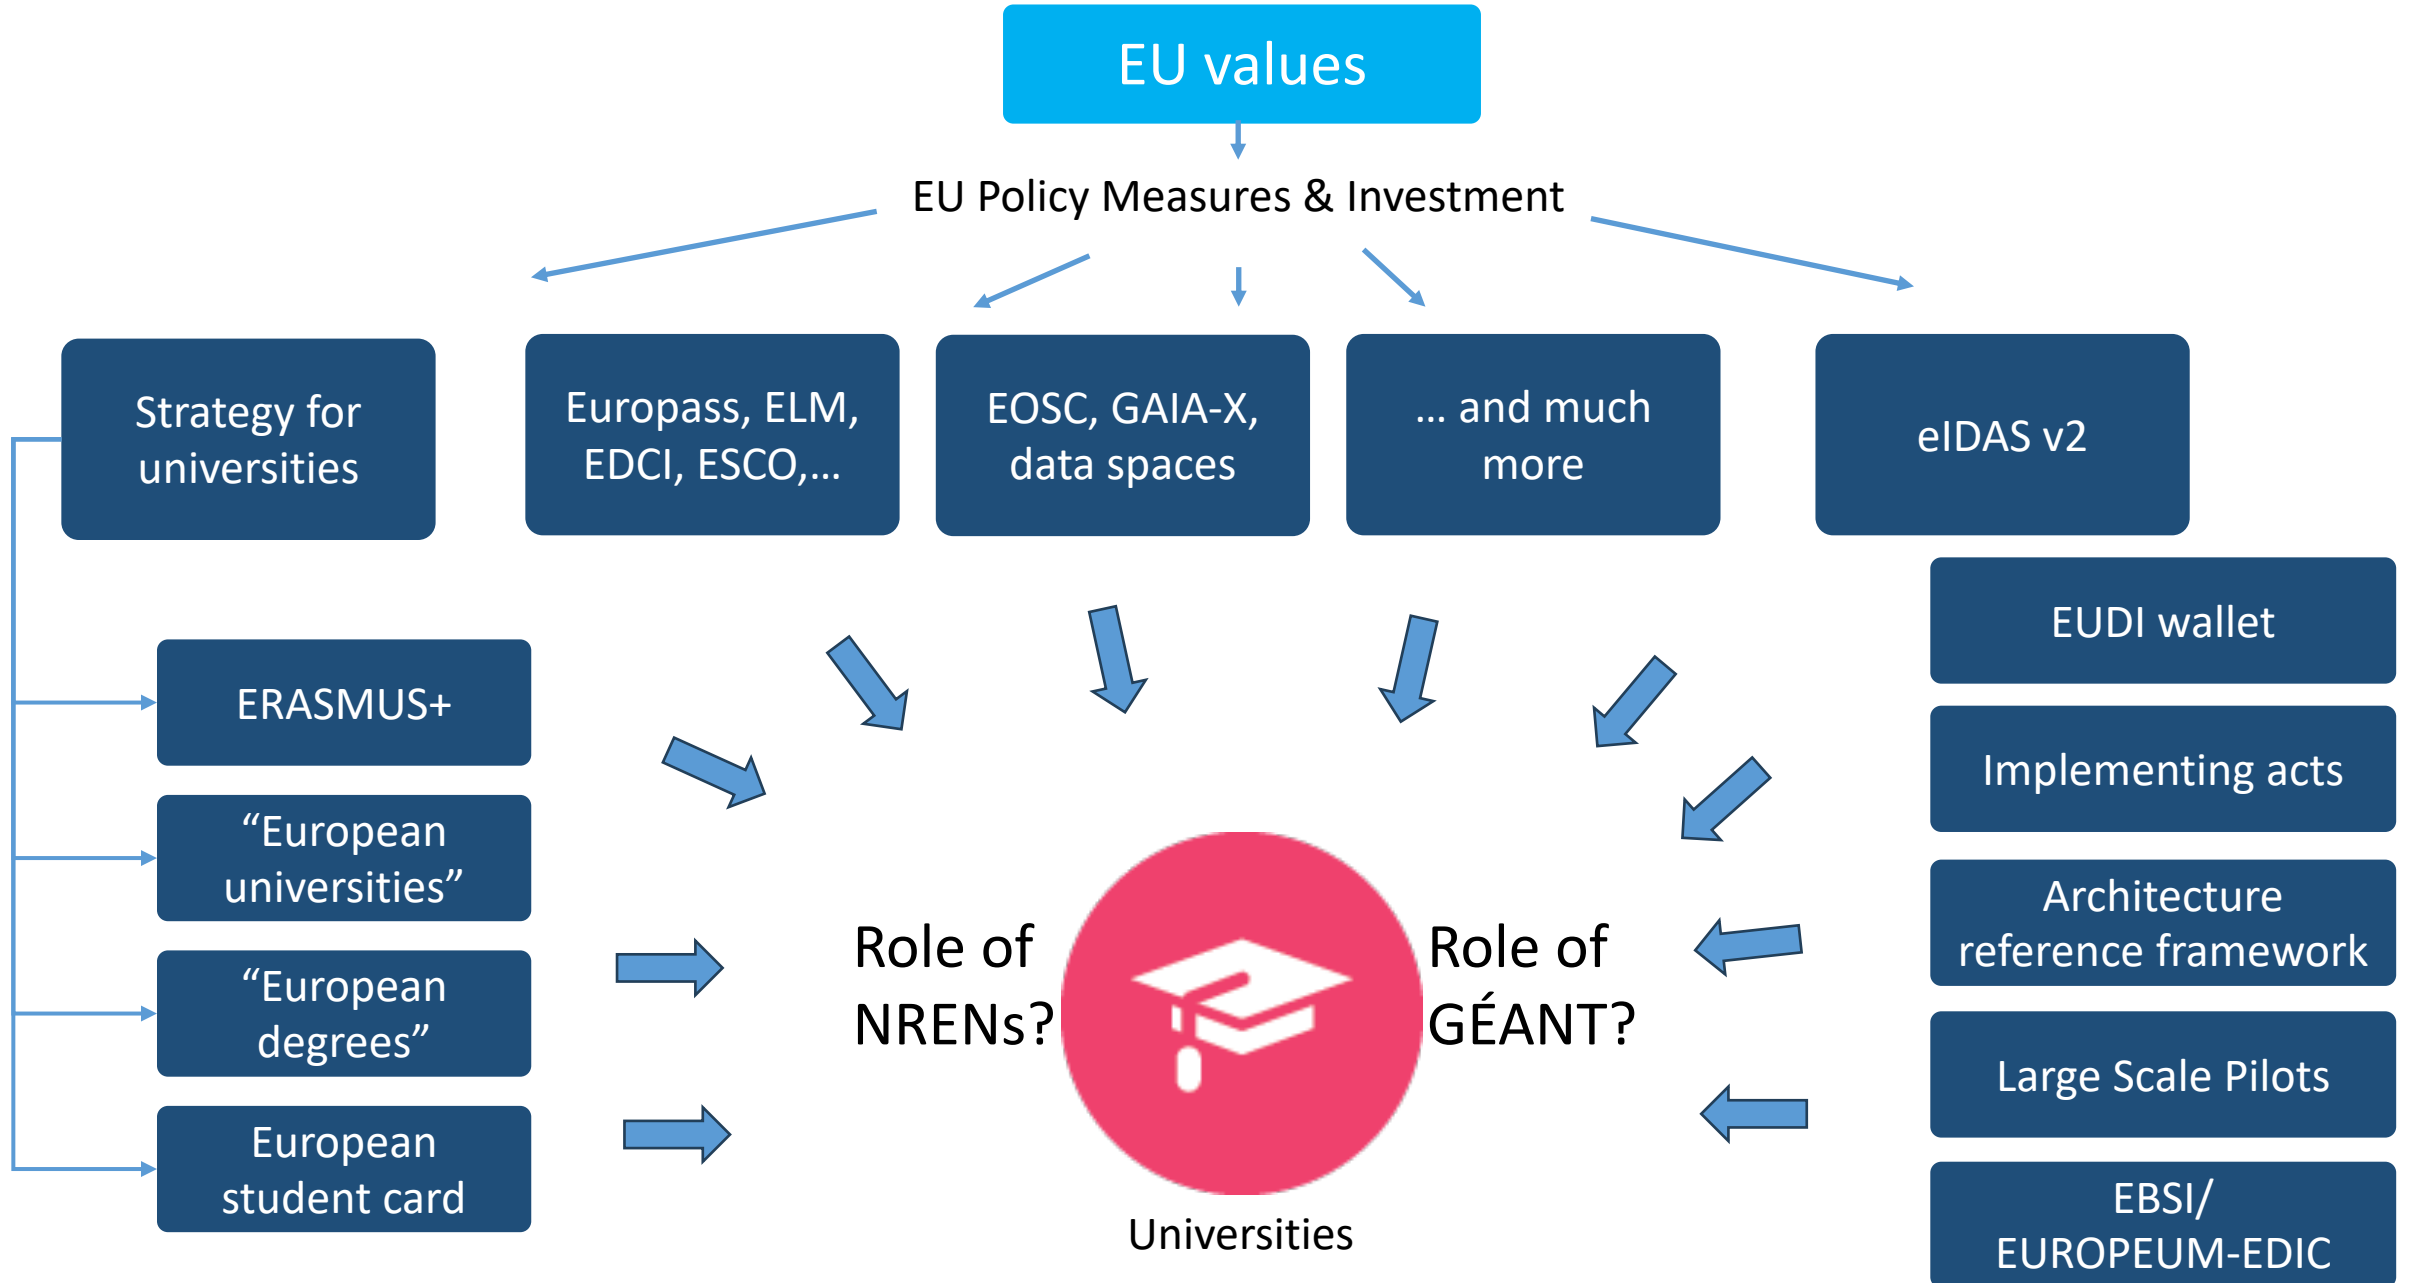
EU values

EU Policy Measures & Investment

Strategy for universities

Europass, ELM, EDCI, ESCO,…

EOSC, GAIA-X, data spaces

… and much more

eIDAS v2

ERASMUS+

“European universities”

“European degrees”

European student card

EUDI wallet

Implementing acts

Architecture reference framework

Large Scale Pilots

EBSI/ EUROPEUM-EDIC

Role of NRENs?

Role of GÉANT?

Universities